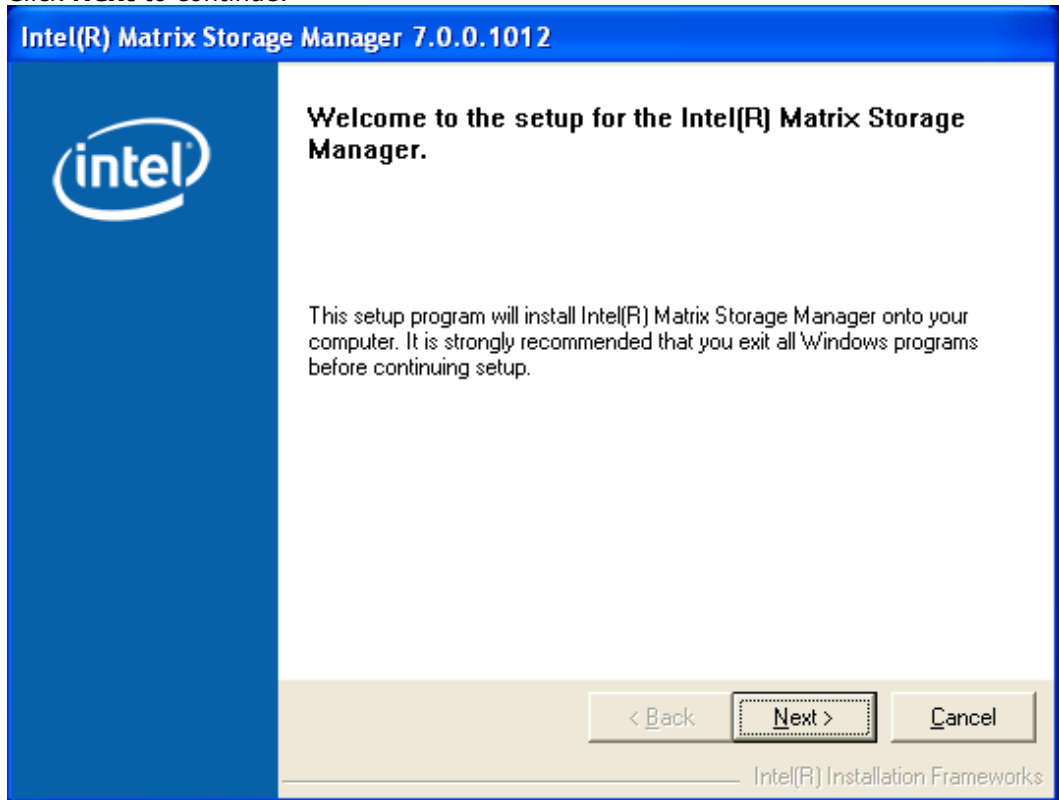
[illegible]

Intel(R) Matrix Storage Manager 7.0.0.1012

intel

Welcome to the setup for the Intel(R) Matrix Storage Manager.

This setup program will install Intel(R) Matrix Storage Manager onto your computer. It is strongly recommended that you exit all Windows programs before continuing setup.

< Back

Next >

Cancel

Intel(R) Installation Frameworks